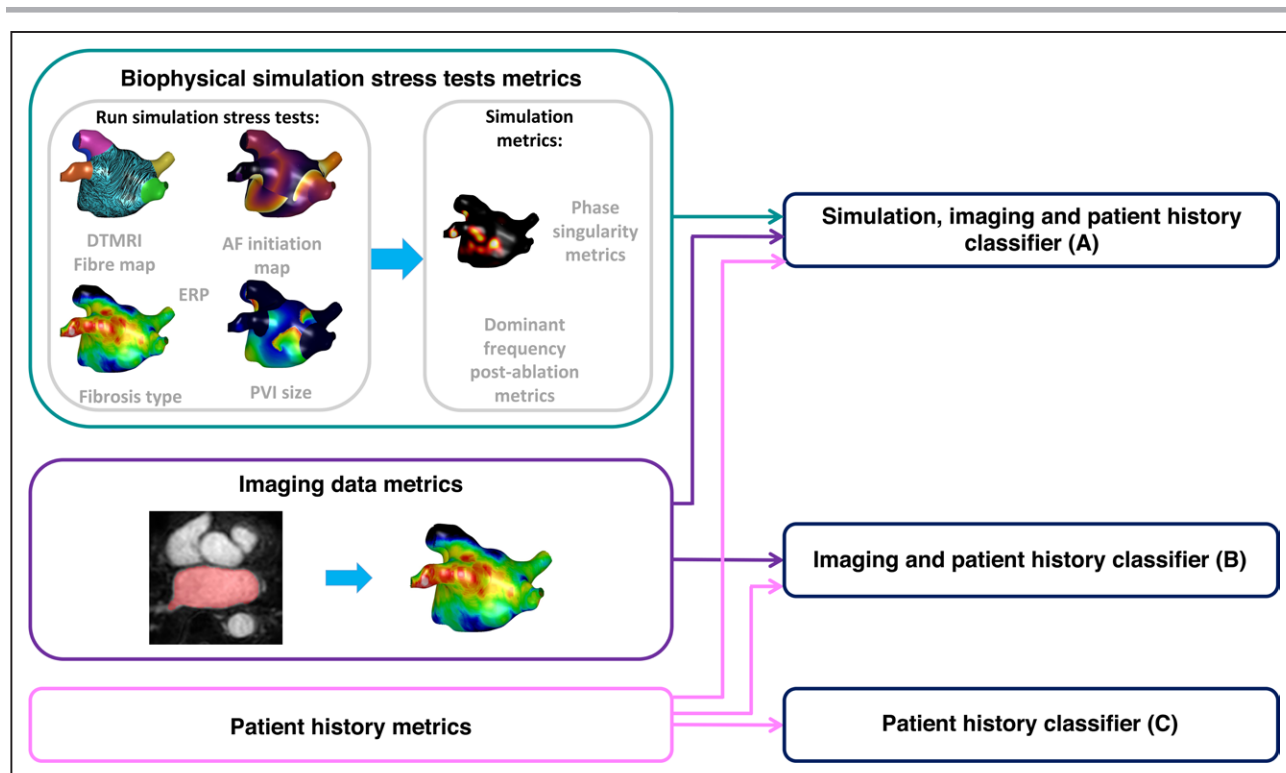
Biophysical simulation stress tests metrics

Run simulation stress tests:

DTMRI Fibre map

AF initiation map

ERP

Fibrosis type

PVI size

Simulation metrics:

Phase singularity metrics

Dominant frequency post-ablation metrics

Simulation, imaging and patient history classifier (A)

Imaging data metrics

Imaging and patient history classifier (B)

Patient history metrics

Patient history classifier (C)